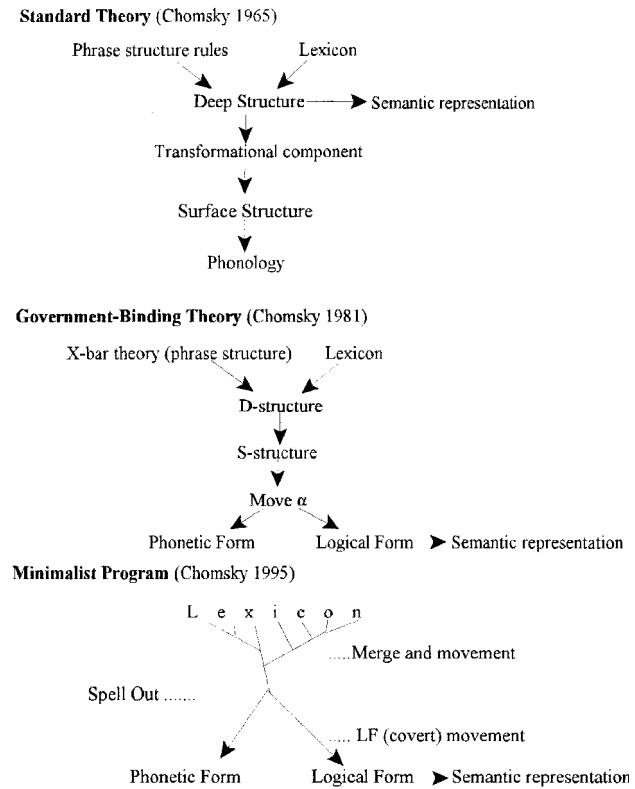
**Standard Theory** (Chomsky 1965)

Phrase structure rules

Lexicon

Deep Structure

Semantic representation

Transformational component

Surface Structure

Phonology

**Government-Binding Theory** (Chomsky 1981)

X-bar theory (phrase structure)

Lexicon

D-structure

S-structure

Move α

Phonetic Form

Logical Form

Semantic representation

**Minimalist Program** (Chomsky 1995)

L e x i c o n

.....Merge and movement

Spell Out .......

..... LF (covert) movement

Phonetic Form

Logical Form

Semantic representation